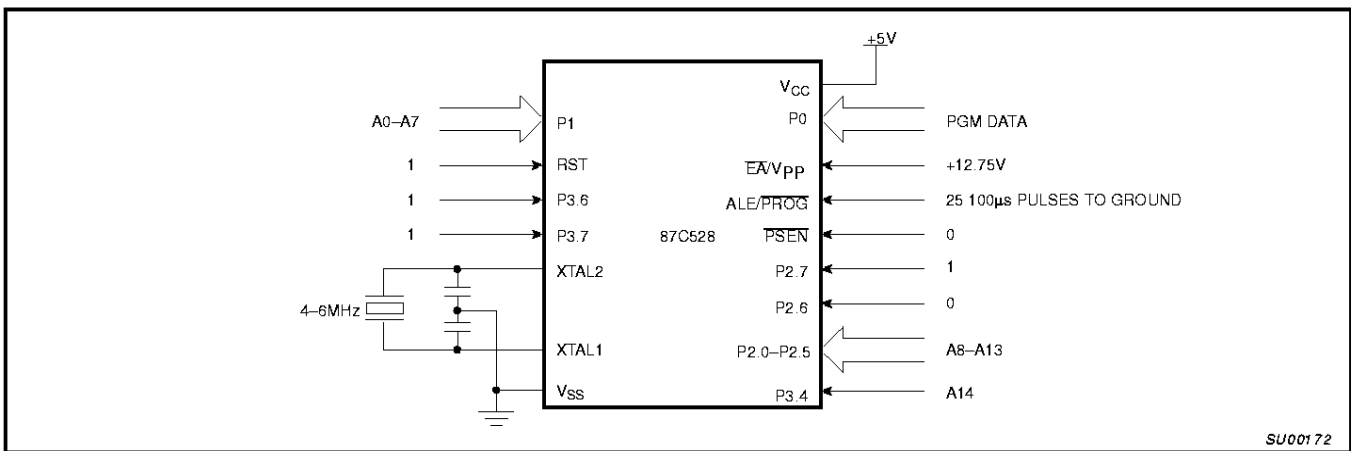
+5V

A0–A7
P1
1
RST
1
P3.6
1
P3.7
XTAL2
4–6MHz
XTAL1
$V_{SS}$

87C528

$V_{CC}$
P0
PGM DATA
$\overline{EA}/V_{PP}$
+12.75V
ALE/$\overline{PROG}$
25 100μs PULSES TO GROUND
$\overline{PSEN}$
0
P2.7
1
P2.6
0
P2.0–P2.5
A8–A13
P3.4
A14

SU00172